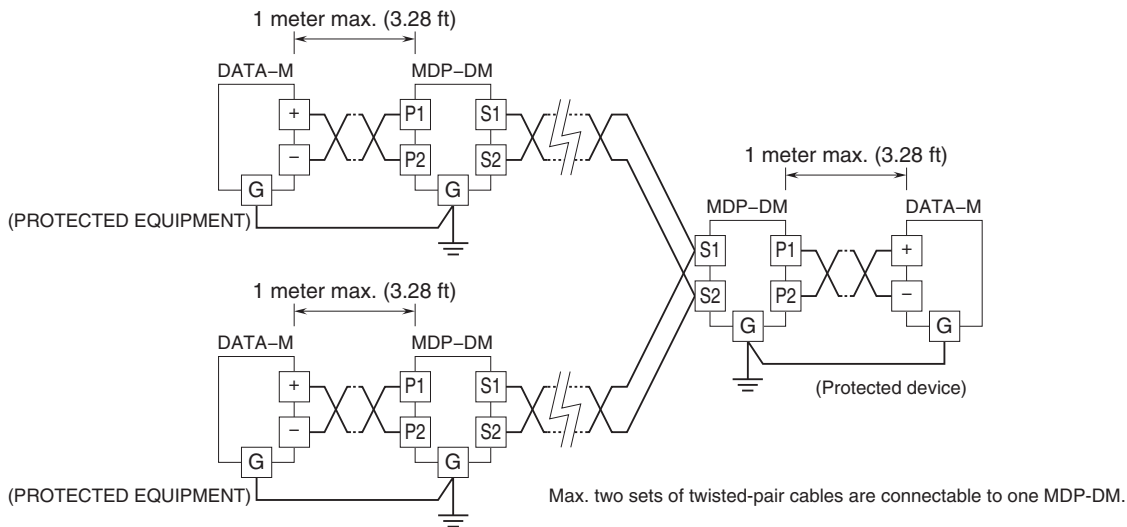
1 meter max. (3.28 ft)

DATA–M

MDP–DM

+

−

G

P1

P2

G

S1

S2

(PROTECTED EQUIPMENT)

1 meter max. (3.28 ft)

MDP–DM

DATA–M

S1

S2

G

P1

P2

+

−

G

(Protected device)

1 meter max. (3.28 ft)

DATA–M

MDP–DM

+

−

G

P1

P2

G

S1

S2

(PROTECTED EQUIPMENT)

Max. two sets of twisted-pair cables are connectable to one MDP-DM.